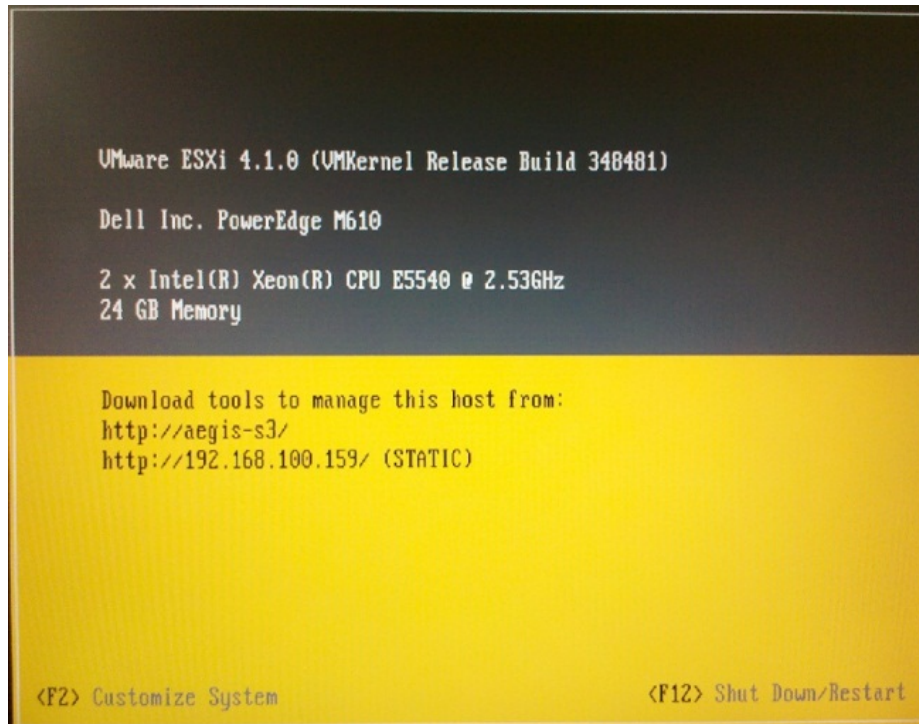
VMware ESXi 4.1.0 (VMKernel Release Build 348481)

Dell Inc. PowerEdge M610

2 x Intel(R) Xeon(R) CPU E5540 @ 2.53GHz
24 GB Memory

Download tools to manage this host from:
http://aegis-s3/
http://192.168.100.159/ (STATIC)

<F2> Customize System

<F12> Shut Down/Restart